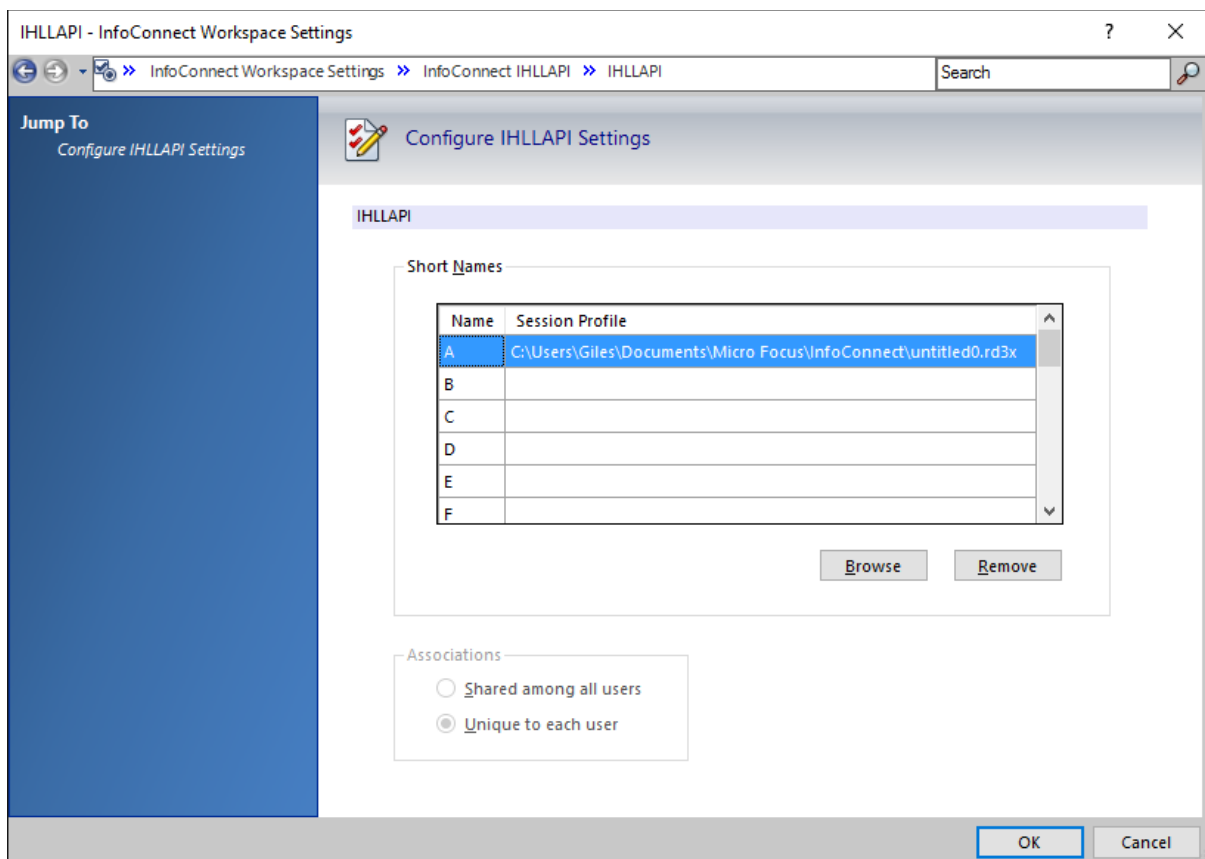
IHLLAPI - InfoConnect Workspace Settings

?

» InfoConnect Workspace Settings » InfoConnect IHLLAPI » IHLLAPI

Search

Jump To

Configure IHLLAPI Settings

Configure IHLLAPI Settings

IHLLAPI

Short Names

| Name | Session Profile |
|---|---|
| A | C:\Users\Giles\Documents\Micro Focus\InfoConnect\untitled0.rd3x |
| B | |
| C | |
| D | |
| E | |
| F | |

Browse

Remove

Associations

Shared among all users

Unique to each user

OK

Cancel